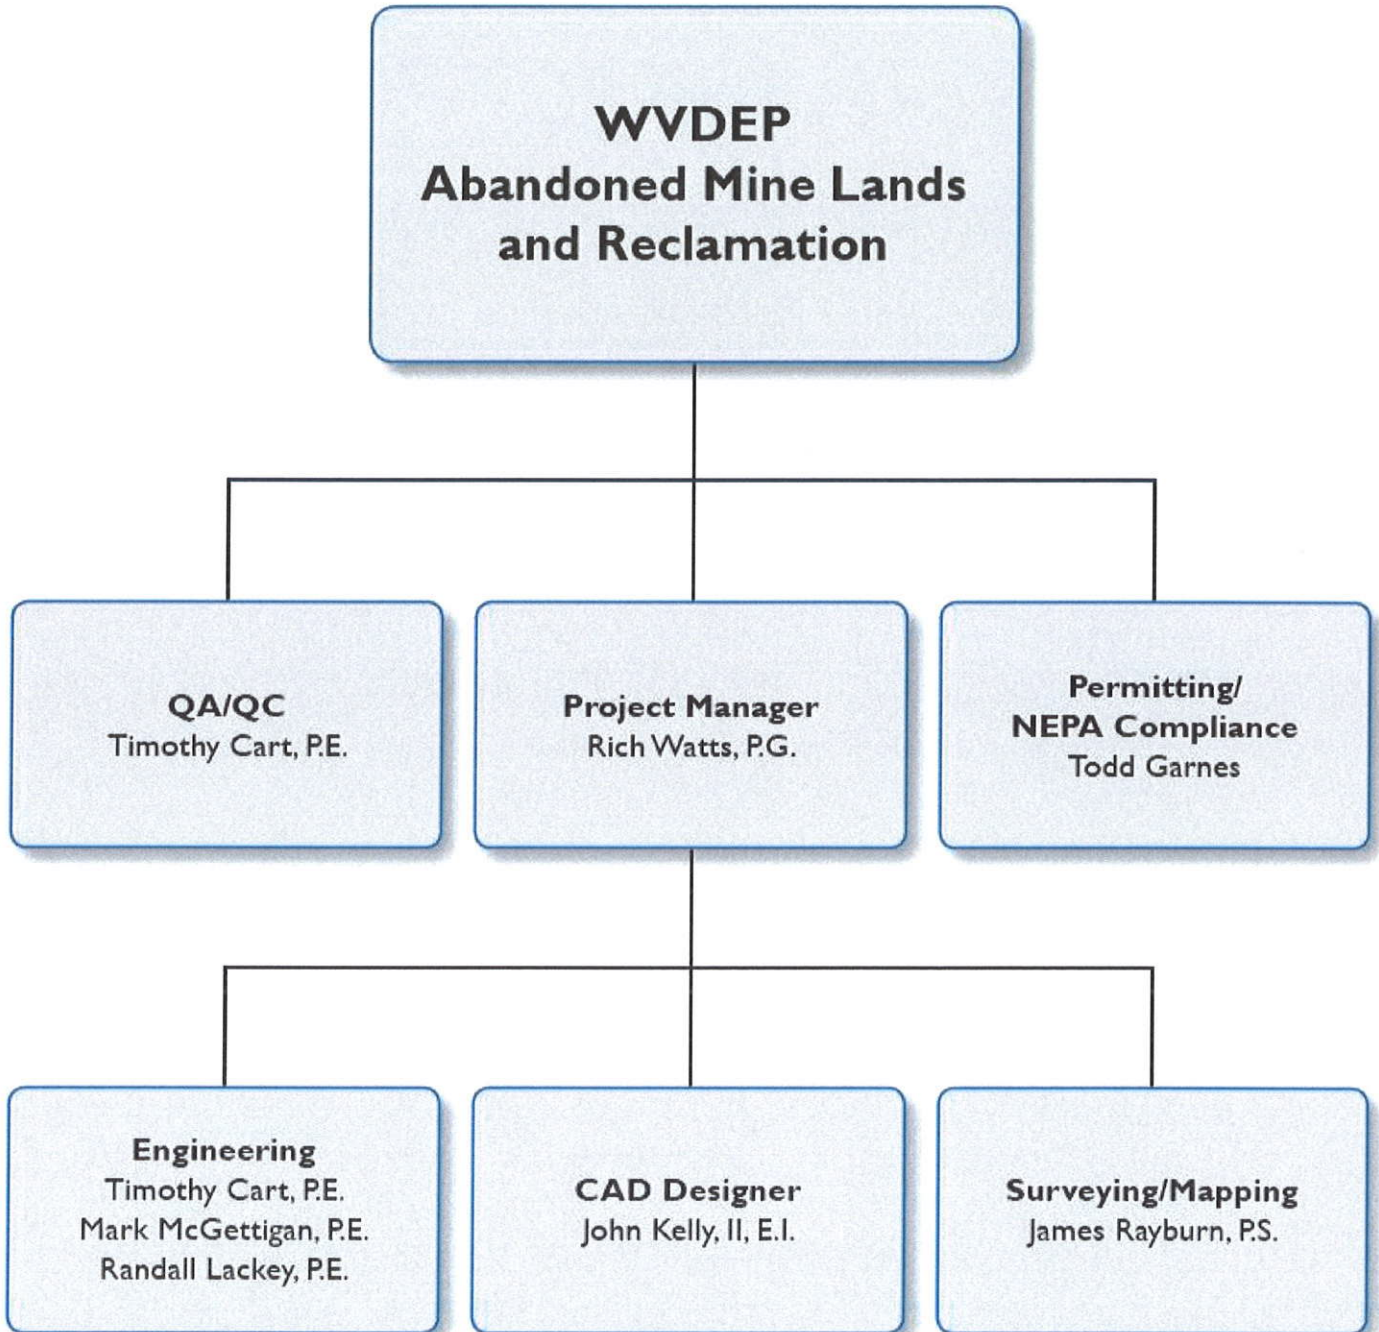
WVDEP
Abandoned Mine Lands and Reclamation

QA/QC
Timothy Cart, P.E.

Project Manager
Rich Watts, P.G.

Permitting/
NEPA Compliance
Todd Garnes

Engineering
Timothy Cart, P.E.
Mark McGettigan, P.E.
Randall Lackey, P.E.

CAD Designer
John Kelly, II, E.I.

Surveying/Mapping
James Rayburn, P.S.